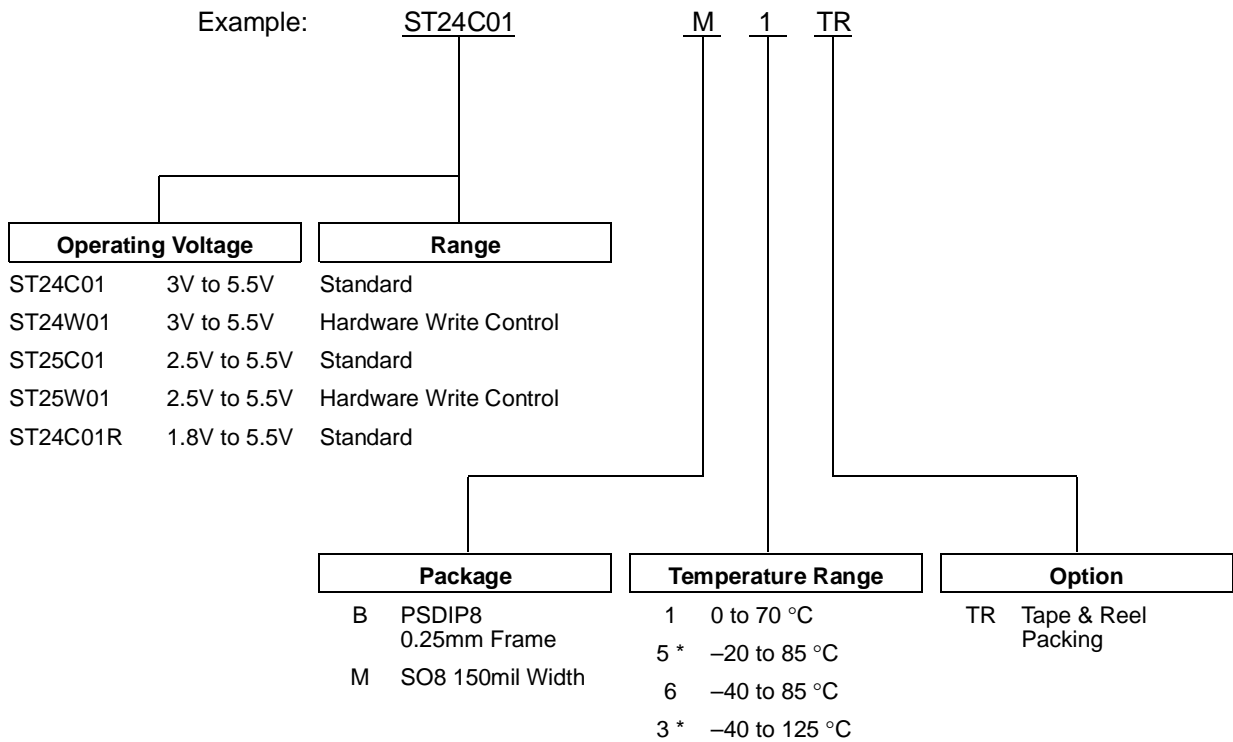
Example: ST24C01 M 1 TR

| Operating Voltage | | Range |
|---|---|---|
| ST24C01 | 3V to 5.5V | Standard |
| ST24W01 | 3V to 5.5V | Hardware Write Control |
| ST25C01 | 2.5V to 5.5V | Standard |
| ST25W01 | 2.5V to 5.5V | Hardware Write Control |
| ST24C01R | 1.8V to 5.5V | Standard |

Package
B PSDIP8 0.25mm Frame
M SO8 150mil Width

Temperature Range
1 0 to 70 °C
5 * –20 to 85 °C
6 –40 to 85 °C
3 * –40 to 125 °C

Option
TR Tape & Reel Packing